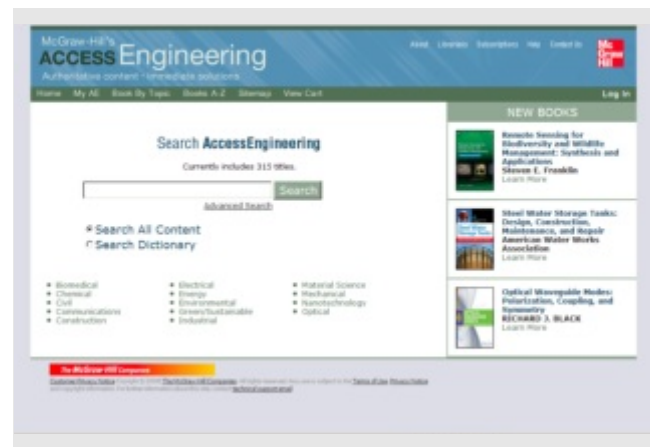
McGraw-Hill's ACCESS Engineering
Authoritative content • Immediate solutions

About Librarians Subscriptions Help Contact Us

Mc Graw Hill

Home My AE Book By Topic Books A-Z Sitemap View Cart

Log In

Search AccessEngineering

Currently includes 315 titles.

Search

Advanced Search

Search All Content
Search Dictionary

- Biomedical
- Chemical
- Civil
- Communications
- Construction

- Electrical
- Energy
- Environmental
- Green/Sustainable
- Industrial

- Material Science
- Mechanical
- Nanotechnology
- Optical

NEW BOOKS

Remote Sensing for Biodiversity and Wildlife Management: Synthesis and Applications
Steven E. Franklin
Learn More

Steel Water Storage Tanks: Design, Construction, Maintenance, and Repair
American Water Works Association
Learn More

Optical Waveguide Modes: Polarization, Coupling, and Symmetry
RICHARD J. BLACK
Learn More

The McGraw-Hill Companies

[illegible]